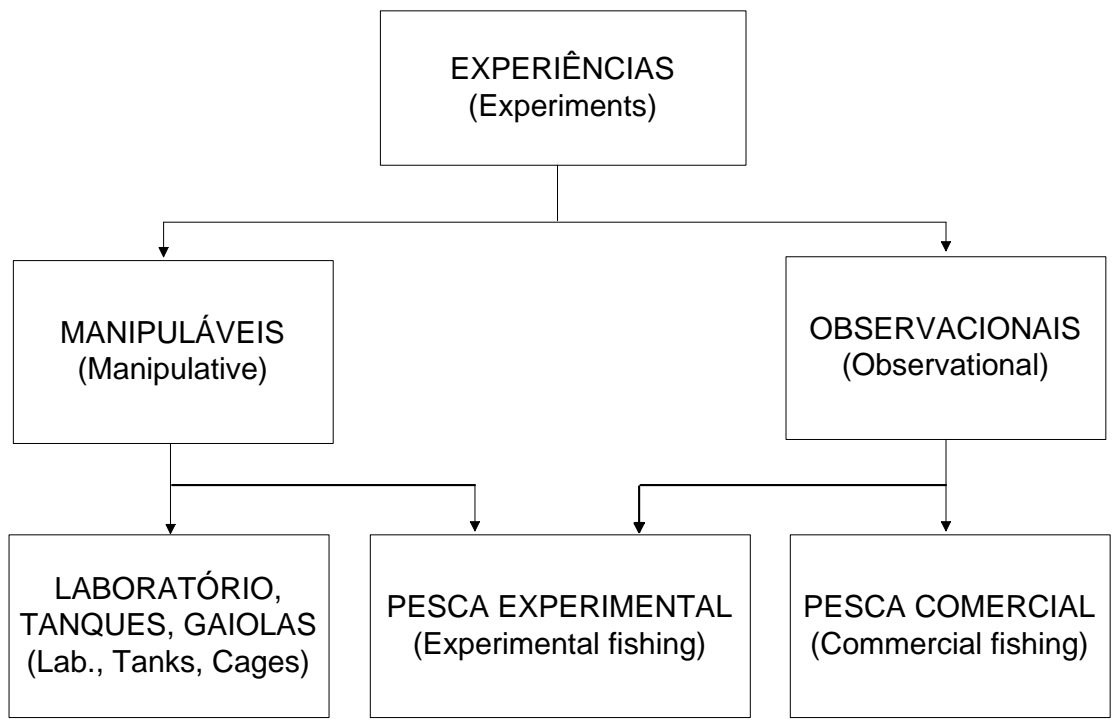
EXPERIÊNCIAS
(Experiments)

MANIPULÁVEIS
(Manipulative)

OBSERVACIONAIS
(Observational)

LABORATÓRIO, TANQUES, GAIOLAS
(Lab., Tanks, Cages)

PESCA EXPERIMENTAL
(Experimental fishing)

PESCA COMERCIAL
(Commercial fishing)